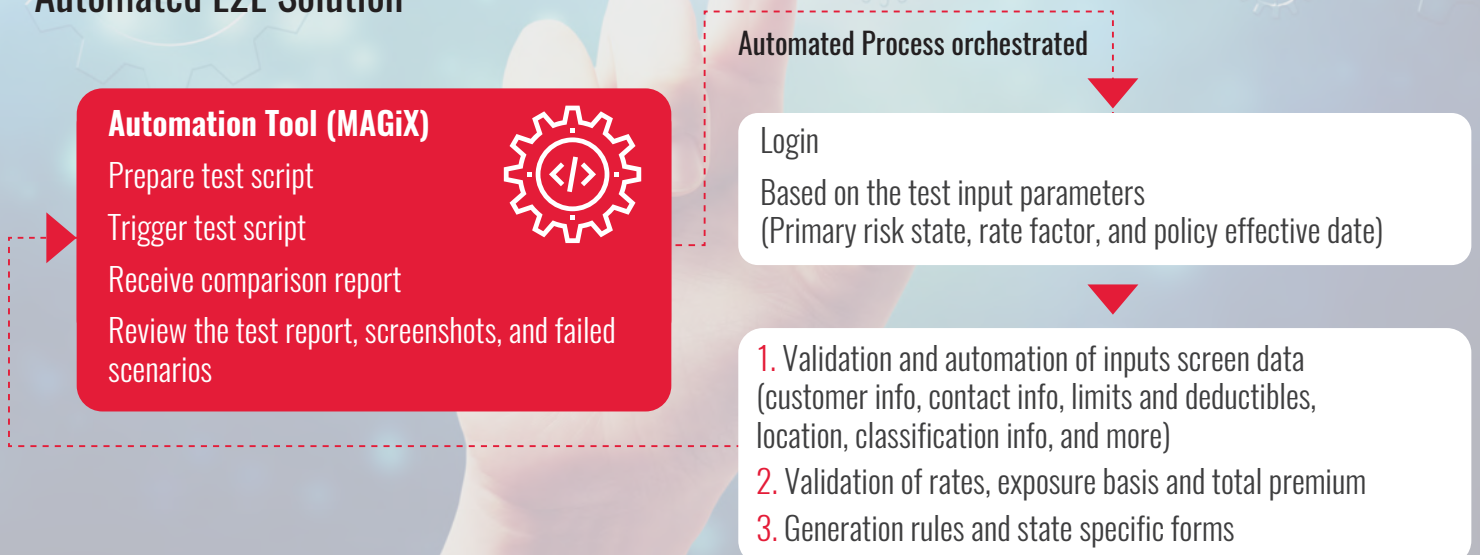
Automated E2E Solution

Automation Tool (MAGiX)

Prepare test script

Trigger test script

Receive comparison report

Review the test report, screenshots, and failed scenarios

Automated Process orchestrated

Login

Based on the test input parameters (Primary risk state, rate factor, and policy effective date)

1. Validation and automation of inputs screen data (customer info, contact info, limits and deductibles, location, classification info, and more)

2. Validation of rates, exposure basis and total premium

3. Generation rules and state specific forms